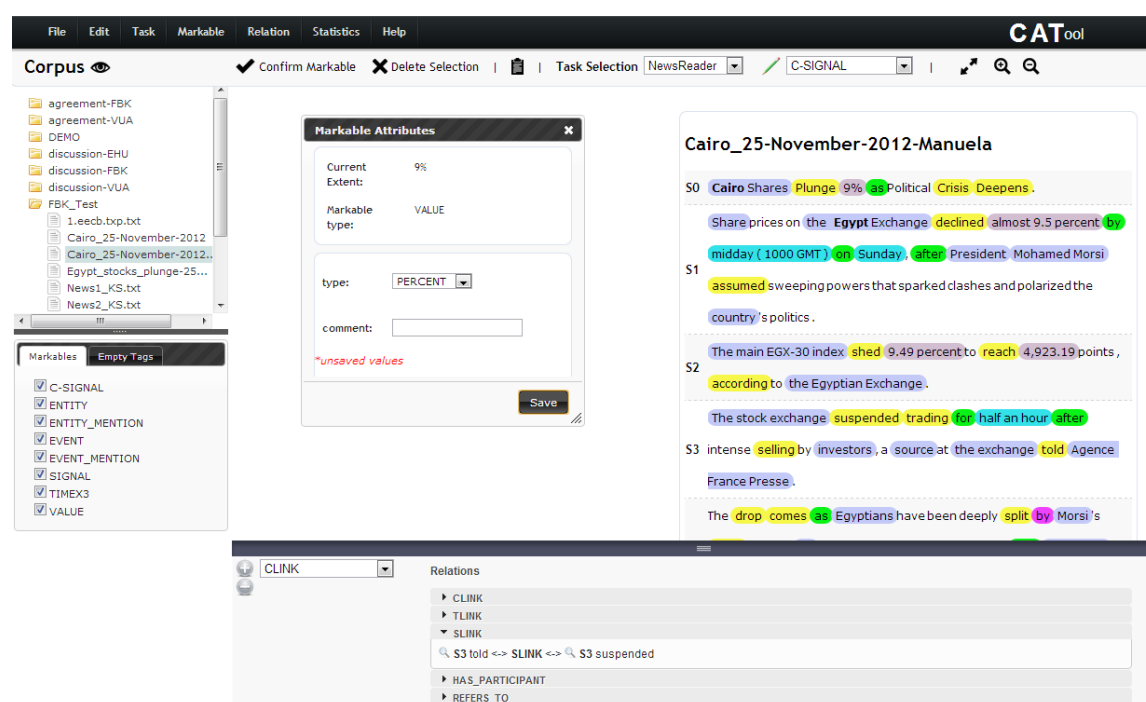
File Edit Task Markable Relation Statistics Help

CATool

Corpus

Confirm Markable Delete Selection | | Task Selection NewsReader C-SIGNAL |

agreement-FBK
agreement-VUA
DEMO
discussion-EHU
discussion-FBK
discussion-VUA
FBK_Test
1.eecb.txp.txt
Cairo_25-November-2012
Cairo_25-November-2012...
Egypt_stocks_plunge-25...
News1_KS.txt
News2_KS.txt

Markables Empty Tags

C-SIGNAL
ENTITY
ENTITY_MENTION
EVENT
EVENT_MENTION
SIGNAL
TIMEX3
VALUE

Markable Attributes

Current Extent: 9%

Markable type: VALUE

type: PERCENT

comment:

*unsaved values

Save

Cairo_25-November-2012-Manuela

S0 Cairo Shares Plunge 9% as Political Crisis Deepens .

S1 Share prices on the Egypt Exchange declined almost 9.5 percent by midday ( 1000 GMT ) on Sunday , after President Mohamed Morsi assumed sweeping powers that sparked clashes and polarized the country 's politics .

S2 The main EGX-30 index shed 9.49 percent to reach 4,923.19 points , according to the Egyptian Exchange .

S3 The stock exchange suspended trading for half an hour after intense selling by investors , a source at the exchange told Agence France Presse .

The drop comes as Egyptians have been deeply split by Morsi 's

CLINK

Relations

CLINK
TLINK
SLINK
S3 told <-> SLINK <-> S3 suspended
HAS_PARTICIPANT
REFERS_TO